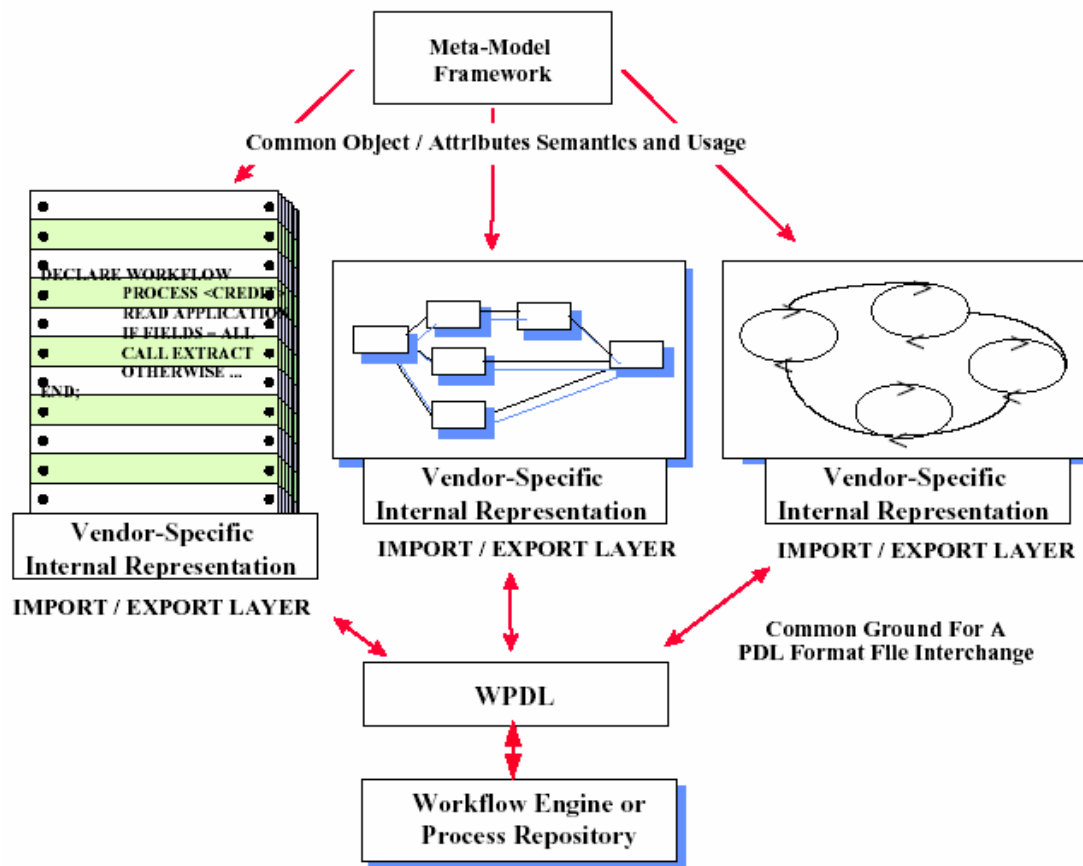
Meta-Model Framework

Common Object / Attributes Semantics and Usage

DECLARE WORKFLOW
PROCESS <CREDIT
READ APPLICATION
IF FIELDS = ALL
CALL EXTRACT
OTHERWISE ...
END;

Vendor-Specific Internal Representation

IMPORT / EXPORT LAYER

Vendor-Specific Internal Representation

IMPORT / EXPORT LAYER

Vendor-Specific Internal Representation

IMPORT / EXPORT LAYER

Common Ground For A PDL Format File Interchange

WPDL

Workflow Engine or Process Repository